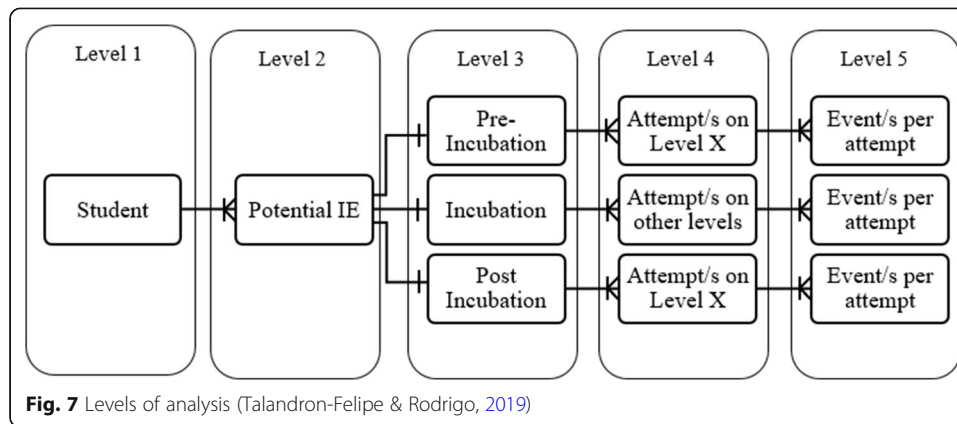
Level 1

Student

Level 2

Potential IE

Level 3

Pre-Incubation

Incubation

Post Incubation

Level 4

Attempt/s on Level X

Attempt/s on other levels

Attempt/s on Level X

Level 5

Event/s per attempt

Event/s per attempt

Event/s per attempt

**Fig. 7** Levels of analysis (Talandron-Felipe & Rodrigo, 2019)